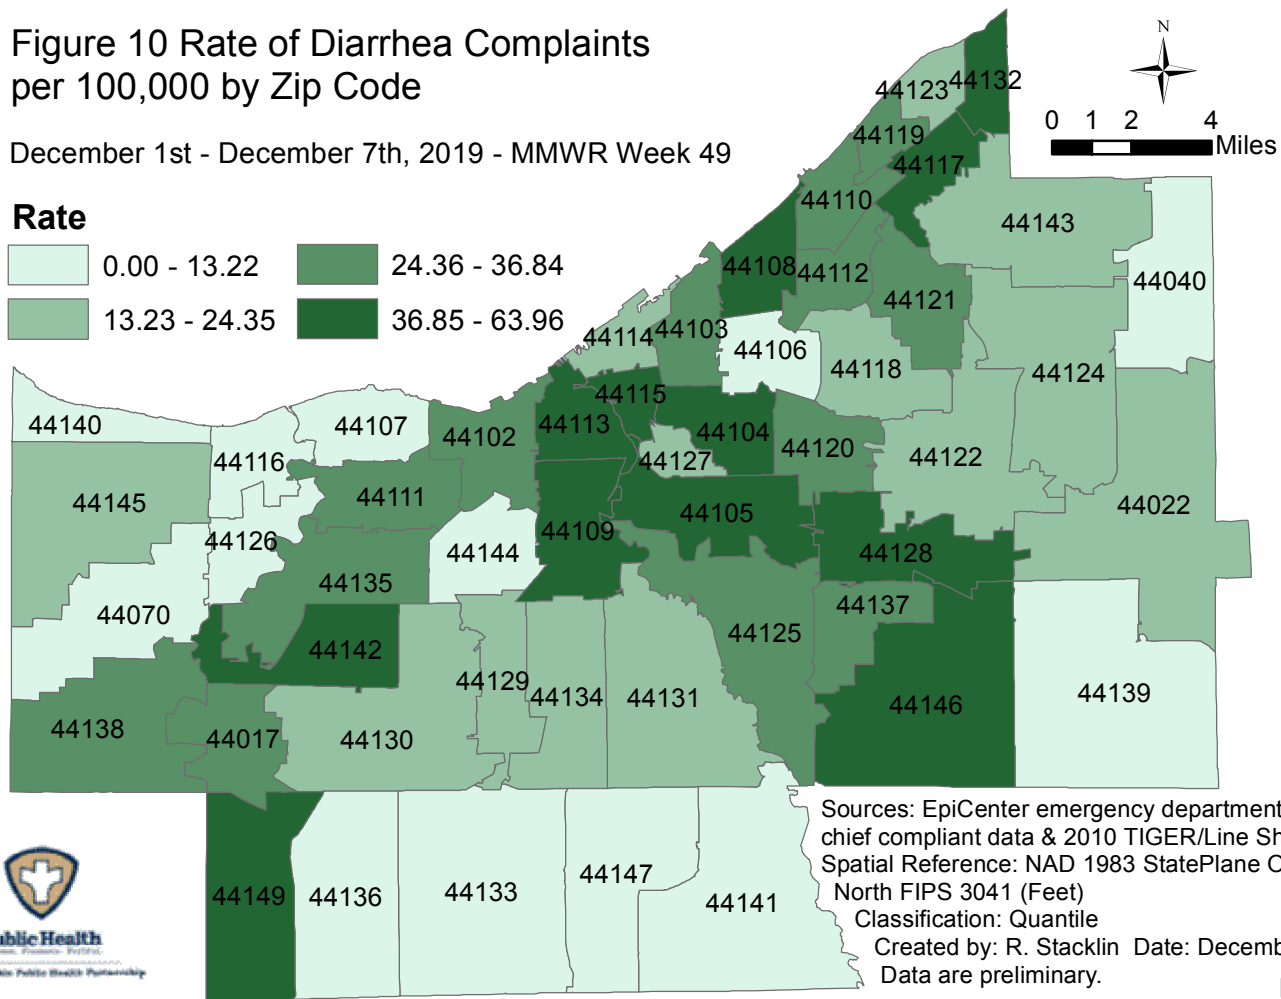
Figure 10 Rate of Diarrhea Complaints per 100,000 by Zip Code

December 1st - December 7th, 2019 - MMWR Week 49

Rate

0.00 - 13.22
24.36 - 36.84
13.23 - 24.35
36.85 - 63.96

N

0 1 2 4
Miles

44123 44132
44119
44117
44110
44143
44108 44112
44040
44121
44114 44103
44106
44118
44124
44115
44140
44107
44102
44113
44104
44120
44122
44116
44127
44145
44111
44105
44022
44126
44144
44109
44128
44135
44070
44137
44125
44142
44129
44134
44131
44146
44139
44138
44017
44130
44149
44136
44133
44147
44141

Sources: EpiCenter emergency department chief compliant data & 2010 TIGER/Line Sh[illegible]
Spatial Reference: NAD 1983 StatePlane C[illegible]
North FIPS 3041 (Feet)
Classification: Quantile
Created by: R. Stacklin Date: Decemb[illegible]
Data are preliminary.

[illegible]blic Health
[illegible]